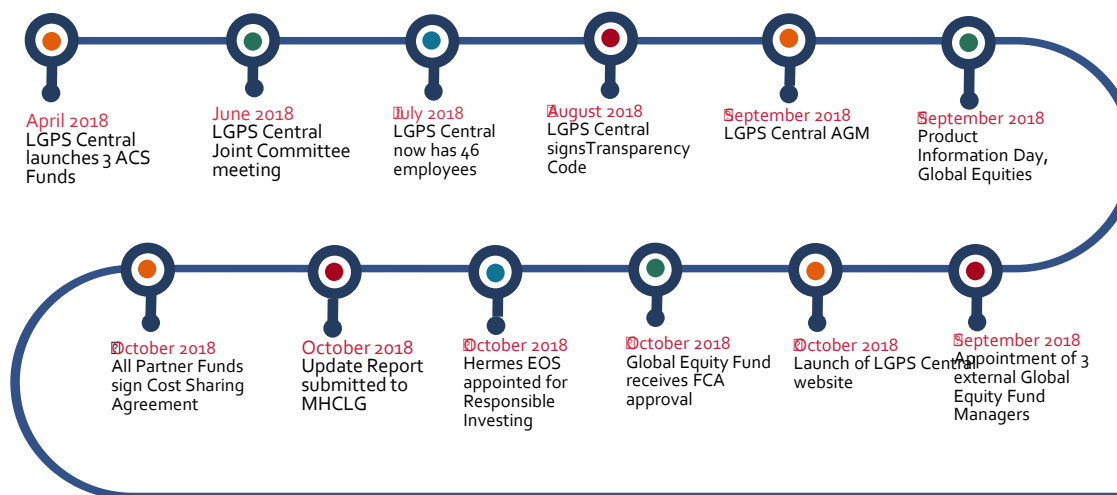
April 2018
LGPS Central launches 3 ACS Funds

June 2018
LGPS Central Joint Committee meeting

July 2018
LGPS Central now has 46 employees

August 2018
LGPS Central signsTransparency Code

September 2018
LGPS Central AGM

September 2018
Product Information Day, Global Equities

September 2018
Appointment of 3 external Global Equity Fund Managers

October 2018
Launch of LGPS Central website

October 2018
Global Equity Fund receives FCA approval

October 2018
Hermes EOS appointed for Responsible Investing

October 2018
Update Report submitted to MHCLG

October 2018
All Partner Funds sign Cost Sharing Agreement